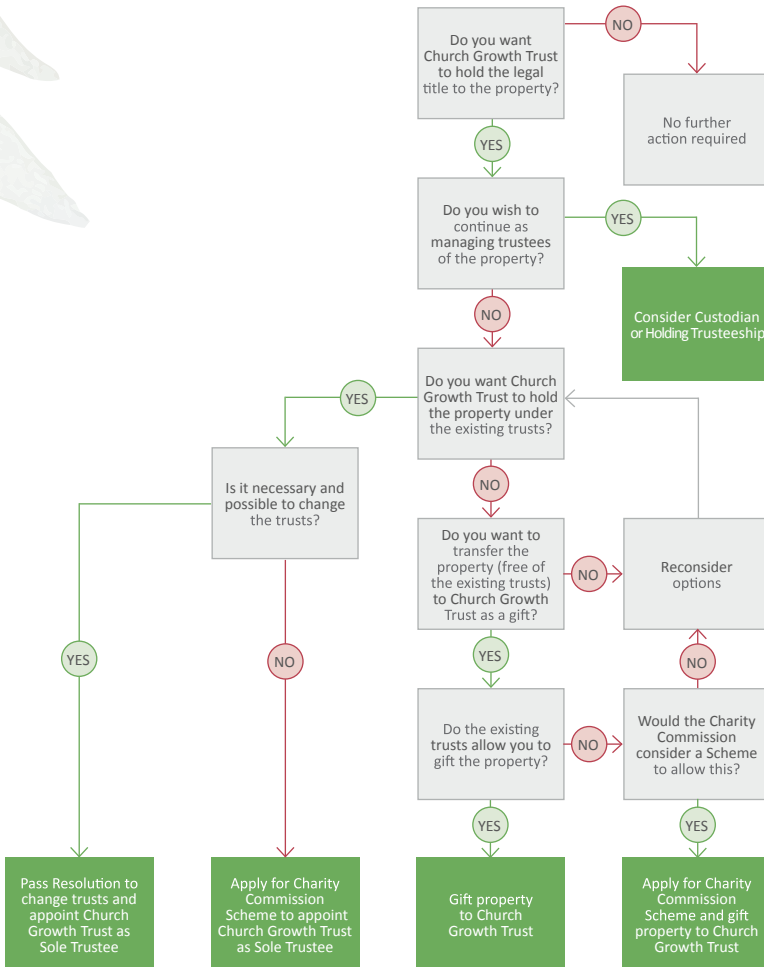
Do you want Church Growth Trust to hold the legal title to the property?

NO

No further action required

YES

Do you wish to continue as managing trustees of the property?

YES

Consider Custodian or Holding Trusteeship

NO

Do you want Church Growth Trust to hold the property under the existing trusts?

YES

Is it necessary and possible to change the trusts?

NO

Do you want to transfer the property (free of the existing trusts) to Church Growth Trust as a gift?

NO

Reconsider options

YES

NO

YES

Do the existing trusts allow you to gift the property?

NO

Would the Charity Commission consider a Scheme to allow this?

NO

YES

YES

Pass Resolution to change trusts and appoint Church Growth Trust as Sole Trustee

Apply for Charity Commission Scheme to appoint Church Growth Trust as Sole Trustee

Gift property to Church Growth Trust

Apply for Charity Commission Scheme and gift property to Church Growth Trust